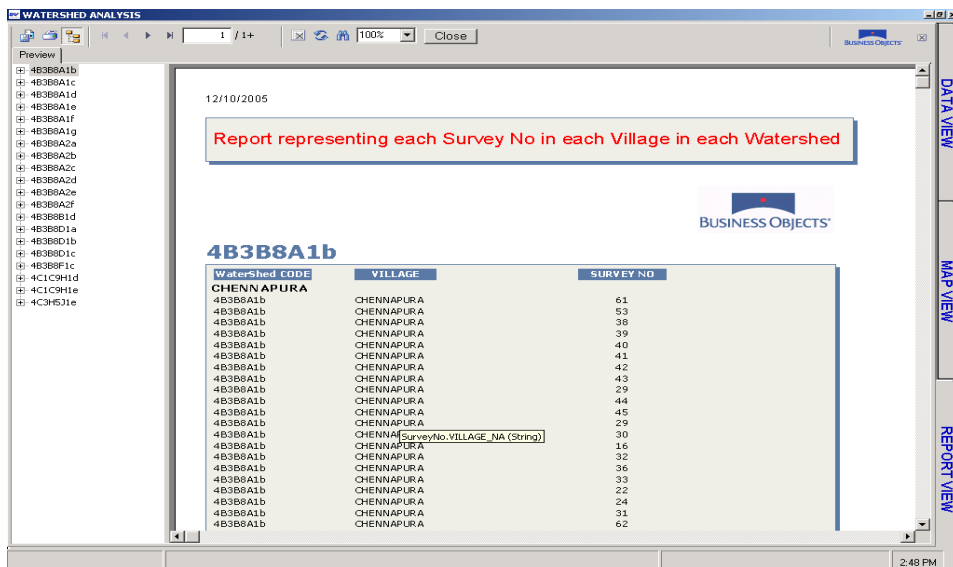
WATERSHED ANALYSIS

1 / 1+ 100% Close

BUSINESS OBJECTS

Preview

4B3B8A1b
4B3B8A1c
4B3B8A1d
4B3B8A1e
4B3B8A1f
4B3B8A1g
4B3B8A2a
4B3B8A2b
4B3B8A2c
4B3B8A2d
4B3B8A2e
4B3B8A2f
4B3B8B1d
4B3B8D1a
4B3B8D1b
4B3B8D1c
4B3B8F1c
4C1C9H1d
4C1C9H1e
4C3H5J1e

12/10/2005

Report representing each Survey No in each Village in each Watershed

BUSINESS OBJECTS

4B3B8A1b

| WaterShed CODE | VILLAGE | SURVEY NO |
|---|---|---|
| CHENNAPURA | | |
| 4B3B8A1b | CHENNAPURA | 61 |
| 4B3B8A1b | CHENNAPURA | 53 |
| 4B3B8A1b | CHENNAPURA | 38 |
| 4B3B8A1b | CHENNAPURA | 39 |
| 4B3B8A1b | CHENNAPURA | 40 |
| 4B3B8A1b | CHENNAPURA | 41 |
| 4B3B8A1b | CHENNAPURA | 42 |
| 4B3B8A1b | CHENNAPURA | 43 |
| 4B3B8A1b | CHENNAPURA | 29 |
| 4B3B8A1b | CHENNAPURA | 44 |
| 4B3B8A1b | CHENNAPURA | 45 |
| 4B3B8A1b | CHENNAPURA | 29 |
| 4B3B8A1b | CHENNA SurveyNo.VILLAGE_NA (String) | 30 |
| 4B3B8A1b | CHENNAPURA | 16 |
| 4B3B8A1b | CHENNAPURA | 32 |
| 4B3B8A1b | CHENNAPURA | 36 |
| 4B3B8A1b | CHENNAPURA | 33 |
| 4B3B8A1b | CHENNAPURA | 22 |
| 4B3B8A1b | CHENNAPURA | 24 |
| 4B3B8A1b | CHENNAPURA | 31 |
| 4B3B8A1b | CHENNAPURA | 62 |

DATA VIEW
MAP VIEW
REPORT VIEW

2:48 PM